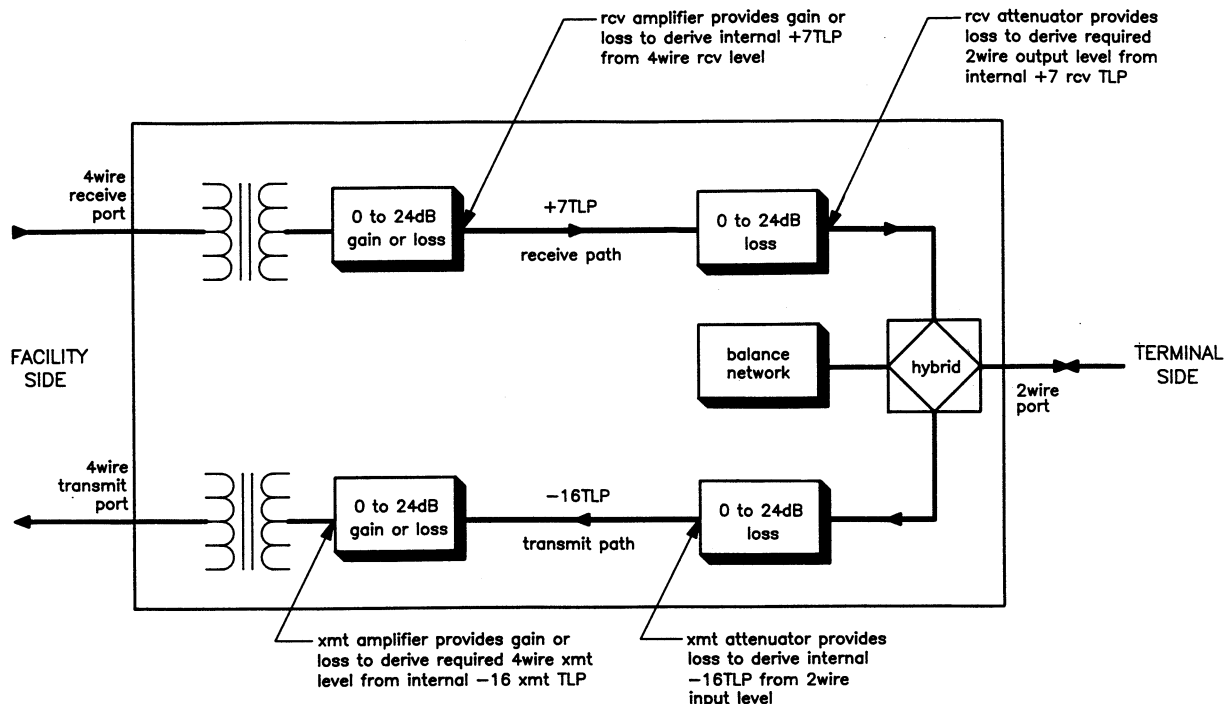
rcv amplifier provides gain or loss to derive internal +7TLP from 4wire rcv level

rcv attenuator provides loss to derive required 2wire output level from internal +7 rcv TLP

4wire receive port

0 to 24dB gain or loss

+7TLP

receive path

0 to 24dB loss

FACILITY SIDE

balance network

hybrid

TERMINAL SIDE

2wire port

4wire transmit port

0 to 24dB gain or loss

−16TLP

transmit path

0 to 24dB loss

xmt amplifier provides gain or loss to derive required 4wire xmt level from internal −16 xmt TLP

xmt attenuator provides loss to derive internal −16TLP from 2wire input level